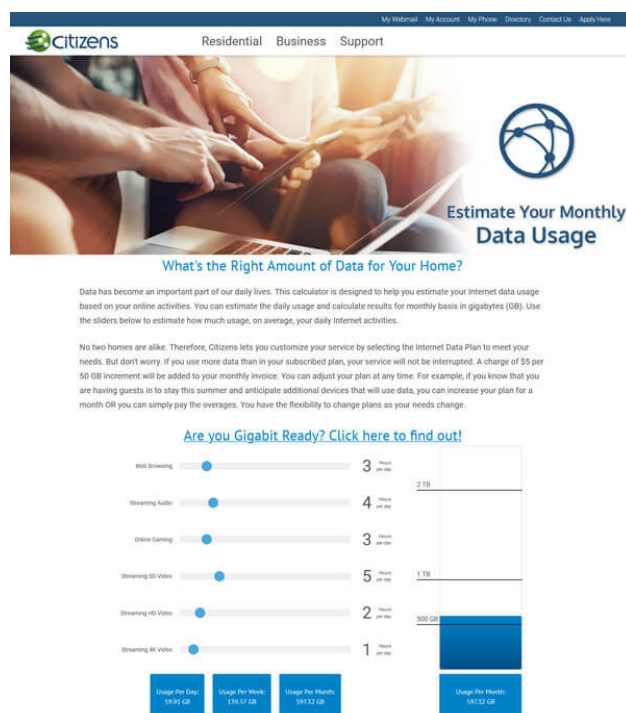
My Webmail My Account My Phone Directory Contact Us Apply Here

citizens

Residential Business Support

Estimate Your Monthly Data Usage

What's the Right Amount of Data for Your Home?

Data has become an important part of our daily lives. This calculator is designed to help you estimate your Internet data usage based on your online activities. You can estimate the daily usage and calculate results for monthly basis in gigabytes (GB). Use the sliders below to estimate how much usage, on average, your daily Internet activities.

No two homes are alike. Therefore, Citizens lets you customize your service by selecting the Internet Data Plan to meet your needs. But don't worry. If you use more data than in your subscribed plan, your service will not be interrupted. A charge of $5 per 50 GB increment will be added to your monthly invoice. You can adjust your plan at any time. For example, if you know that you are having guests in to stay this summer and anticipate additional devices that will use data, you can increase your plan for a month OR you can simply pay the overages. You have the flexibility to change plans as your needs change.

Are you Gigabit Ready? Click here to find out!

Web Browsing 3 Hours per day

Streaming Audio 4 Hours per day

Online Gaming 3 Hours per day

Streaming SD Video 5 Hours per day

Streaming HD Video 2 Hours per day

Streaming 4K Video 1 Hours per day

2 TB

1 TB

500 GB

Usage Per Day: 19.91 GB

Usage Per Week: 139.37 GB

Usage Per Month: 597.32 GB

Usage Per Month: 597.32 GB